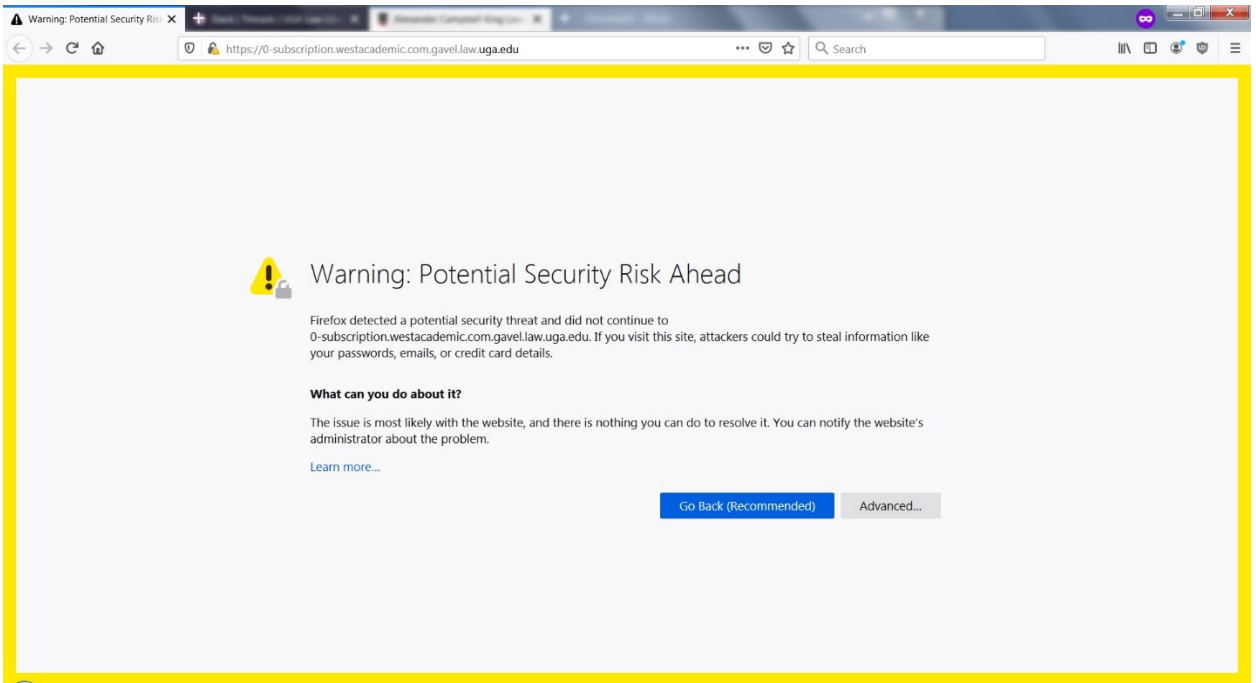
Warning: Potential Security Risk
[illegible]
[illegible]

https://0-subscription.westacademic.com.gavel.law.uga.edu

Search

Warning: Potential Security Risk Ahead

Firefox detected a potential security threat and did not continue to 0-subscription.westacademic.com.gavel.law.uga.edu. If you visit this site, attackers could try to steal information like your passwords, emails, or credit card details.

What can you do about it?

The issue is most likely with the website, and there is nothing you can do to resolve it. You can notify the website's administrator about the problem.

Learn more...

Go Back (Recommended)

Advanced...